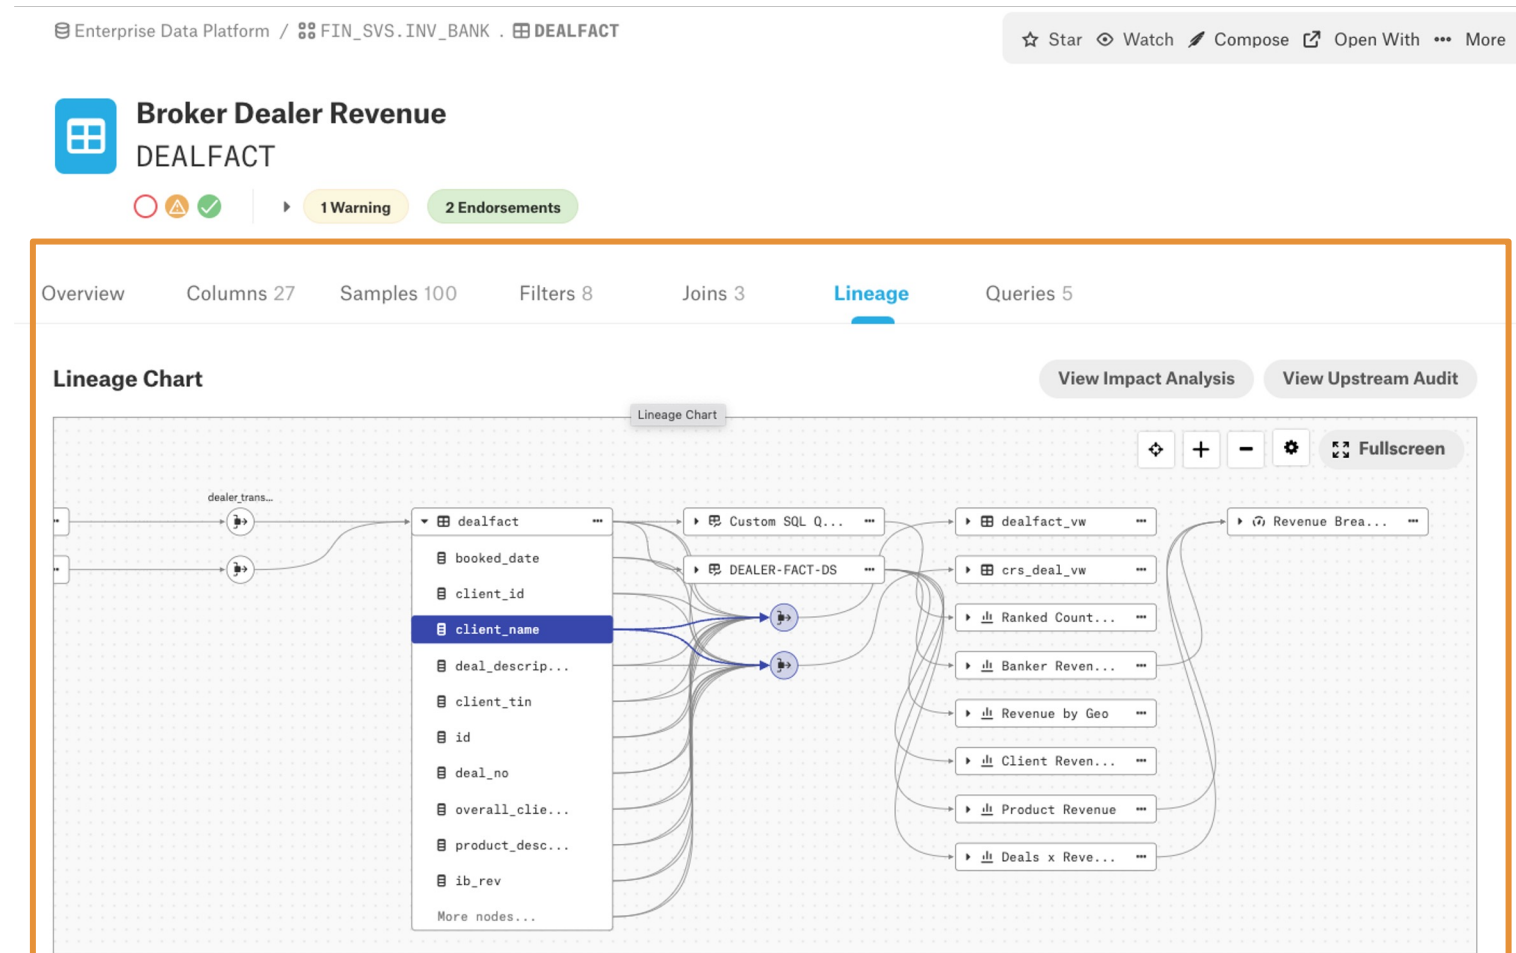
Enterprise Data Platform / FIN_SVS.INV_BANK . DEALFACT

Star Watch Compose Open With More

Broker Dealer Revenue
DEALFACT

1 Warning 2 Endorsements

Overview Columns 27 Samples 100 Filters 8 Joins 3 Lineage Queries 5

Lineage Chart

View Impact Analysis View Upstream Audit

Lineage Chart

Fullscreen

dealer_trans...

dealfact
booked_date
client_id
client_name
deal_descrip...
client_tin
id
deal_no
overall_clie...
product_desc...
ib_rev
More nodes...

Custom SQL Q...
DEALER-FACT-DS

dealfact_vw
crs_deal_vw
Ranked Count...
Banker Reven...
Revenue by Geo
Client Reven...
Product Revenue
Deals x Reve...

Revenue Brea...